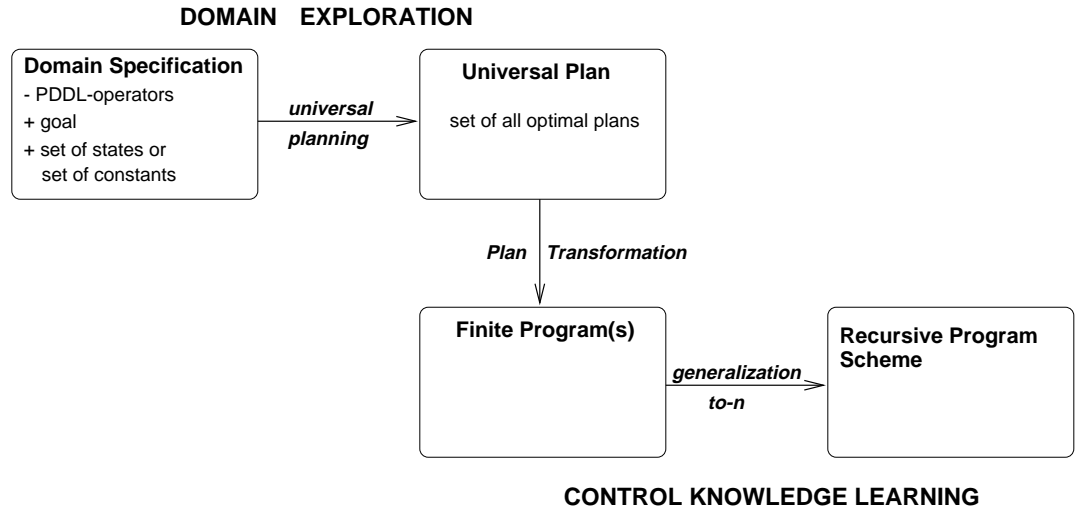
DOMAIN EXPLORATION

Domain Specification
- PDDL-operators
+ goal
+ set of states or set of constants

universal planning

Universal Plan

set of all optimal plans

Plan Transformation

Finite Program(s)

generalization to-n

Recursive Program Scheme

CONTROL KNOWLEDGE LEARNING